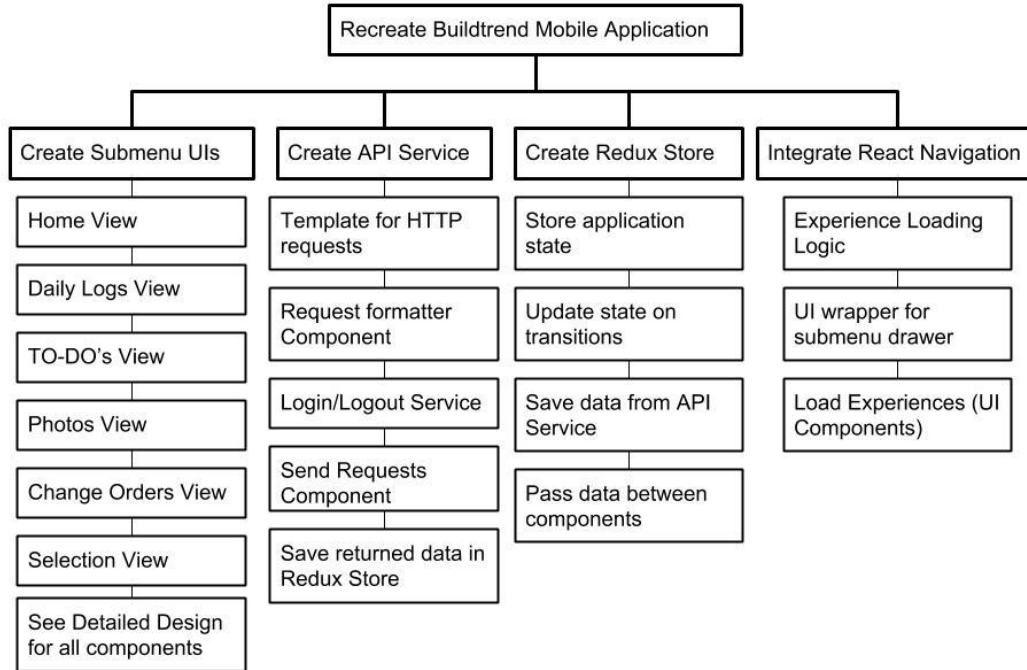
Recreate Buildtrend Mobile Application

Create Submenu UIs

Home View

Daily Logs View

TO-DO's View

Photos View

Change Orders View

Selection View

See Detailed Design for all components

Create API Service

Template for HTTP requests

Request formatter Component

Login/Logout Service

Send Requests Component

Save returned data in Redux Store

Create Redux Store

Store application state

Update state on transitions

Save data from API Service

Pass data between components

Integrate React Navigation

Experience Loading Logic

UI wrapper for submenu drawer

Load Experiences (UI Components)